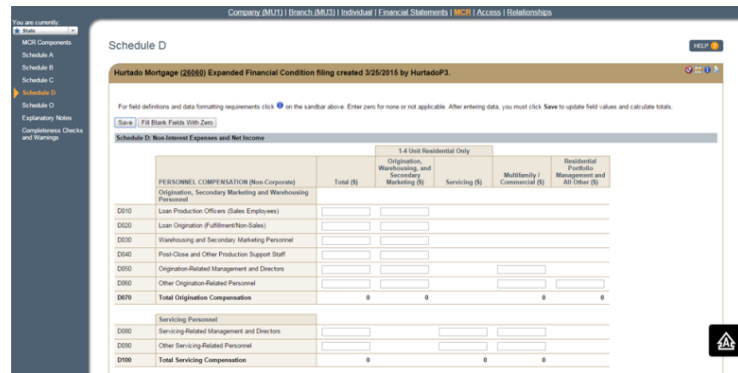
Company (MU1) | Branch (MU3) | Individual | Financial Statements | MCR | Access | Relationships

You are currently:
State

MCR Components
Schedule A
Schedule B
Schedule C
Schedule D
Schedule O
Explanatory Notes
Completeness Checks and Warnings

Schedule D

HELP

Hurtado Mortgage (26060) Expanded Financial Condition filing created 3/25/2015 by HurtadoP3.

For field definitions and data formatting requirements click on the sandbar above. Enter zero for none or not applicable. After entering data, you must click Save to update field values and calculate totals.

Save | Fill Blank Fields With Zero

Schedule D: Non-Interest Expenses and Net Income

| | | | 1-4 Unit Residential Only | | | |
|---|---|---|---|---|---|---|
| | PERSONNEL COMPENSATION (Non-Corporate) | Total ($) | Origination, Warehousing, and Secondary Marketing ($) | Servicing ($) | Multifamily / Commercial ($) | Residential Portfolio Management and All Other ($) |
| | Origination, Secondary Marketing and Warehousing Personnel | | | | | |
| D010 | Loan Production Officers (Sales Employees) | | | | | |
| D020 | Loan Origination (Fulfillment/Non-Sales) | | | | | |
| D030 | Warehousing and Secondary Marketing Personnel | | | | | |
| D040 | Post-Close and Other Production Support Staff | | | | | |
| D050 | Origination-Related Management and Directors | | | | | |
| D060 | Other Origination-Related Personnel | | | | | |
| D070 | Total Origination Compensation | 0 | 0 | | 0 | 0 |
| | Servicing Personnel | | | | | |
| D080 | Servicing-Related Management and Directors | | | | | |
| D090 | Other Servicing-Related Personnel | | | | | |
| D100 | Total Servicing Compensation | 0 | | 0 | 0 | |